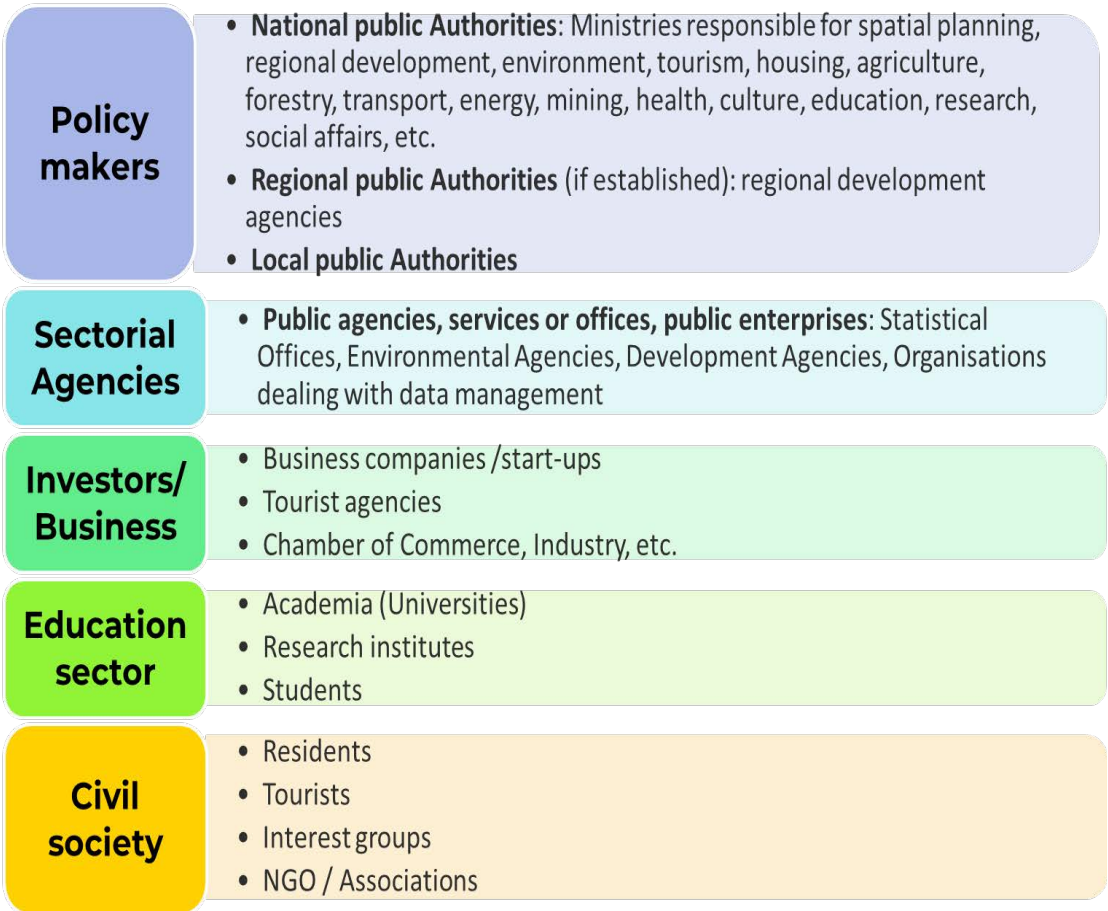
Policy makers

- National public Authorities: Ministries responsible for spatial planning, regional development, environment, tourism, housing, agriculture, forestry, transport, energy, mining, health, culture, education, research, social affairs, etc.
- Regional public Authorities (if established): regional development agencies
- Local public Authorities

Sectorial Agencies

- Public agencies, services or offices, public enterprises: Statistical Offices, Environmental Agencies, Development Agencies, Organisations dealing with data management

Investors/ Business

- Business companies /start-ups
- Tourist agencies
- Chamber of Commerce, Industry, etc.

Education sector

- Academia (Universities)
- Research institutes
- Students

Civil society

- Residents
- Tourists
- Interest groups
- NGO / Associations